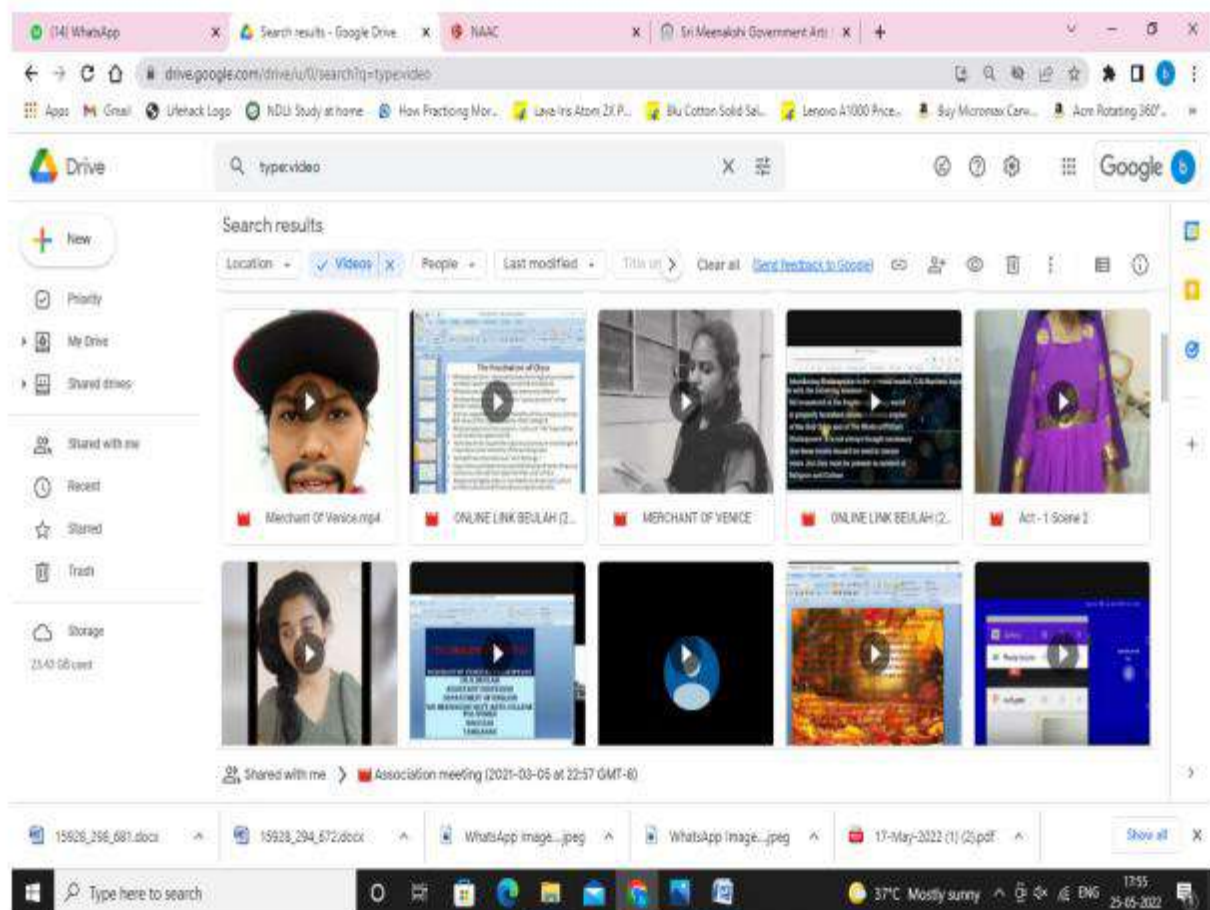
(14) WhatsApp
Search results - Google Drive
NAAC
Sri Meenakshi Government Arts
drive.google.com/drive/u/0/search?q=type:video
Apps Gmail Lifehack Logo NDLI Study at home How Practicing Mor... Lava Iris Atom 2X P... Blu Cotton Solid Sal... Lenovo A1000 Price... Buy Micromax Canv... Acm Rotating 360°...

Drive
type:video
Google

New
Priority
My Drive
Shared drives
Shared with me
Recent
Starred
Trash
Storage
23.43 GB used

Search results
Location
Videos
People
Last modified
Title on
Clear all
Send feedback to Google

The Pinochet ion of Orcs

Merchant Of Venice.mp4
ONLINE LINK BEULAH (2...
MERCHANT OF VENICE
ONLINE LINK BEULAH (2...
Act - 1 Scene 2

Shared with me > Association meeting (2021-03-05 at 22:57 GMT-8)

15926_296_681.docx
15928_294_672.docx
WhatsApp Image....jpeg
WhatsApp Image....jpeg
17-May-2022 (1) (2).pdf
Show all

Type here to search
37°C Mostly sunny
ENG
17:55
25-05-2022